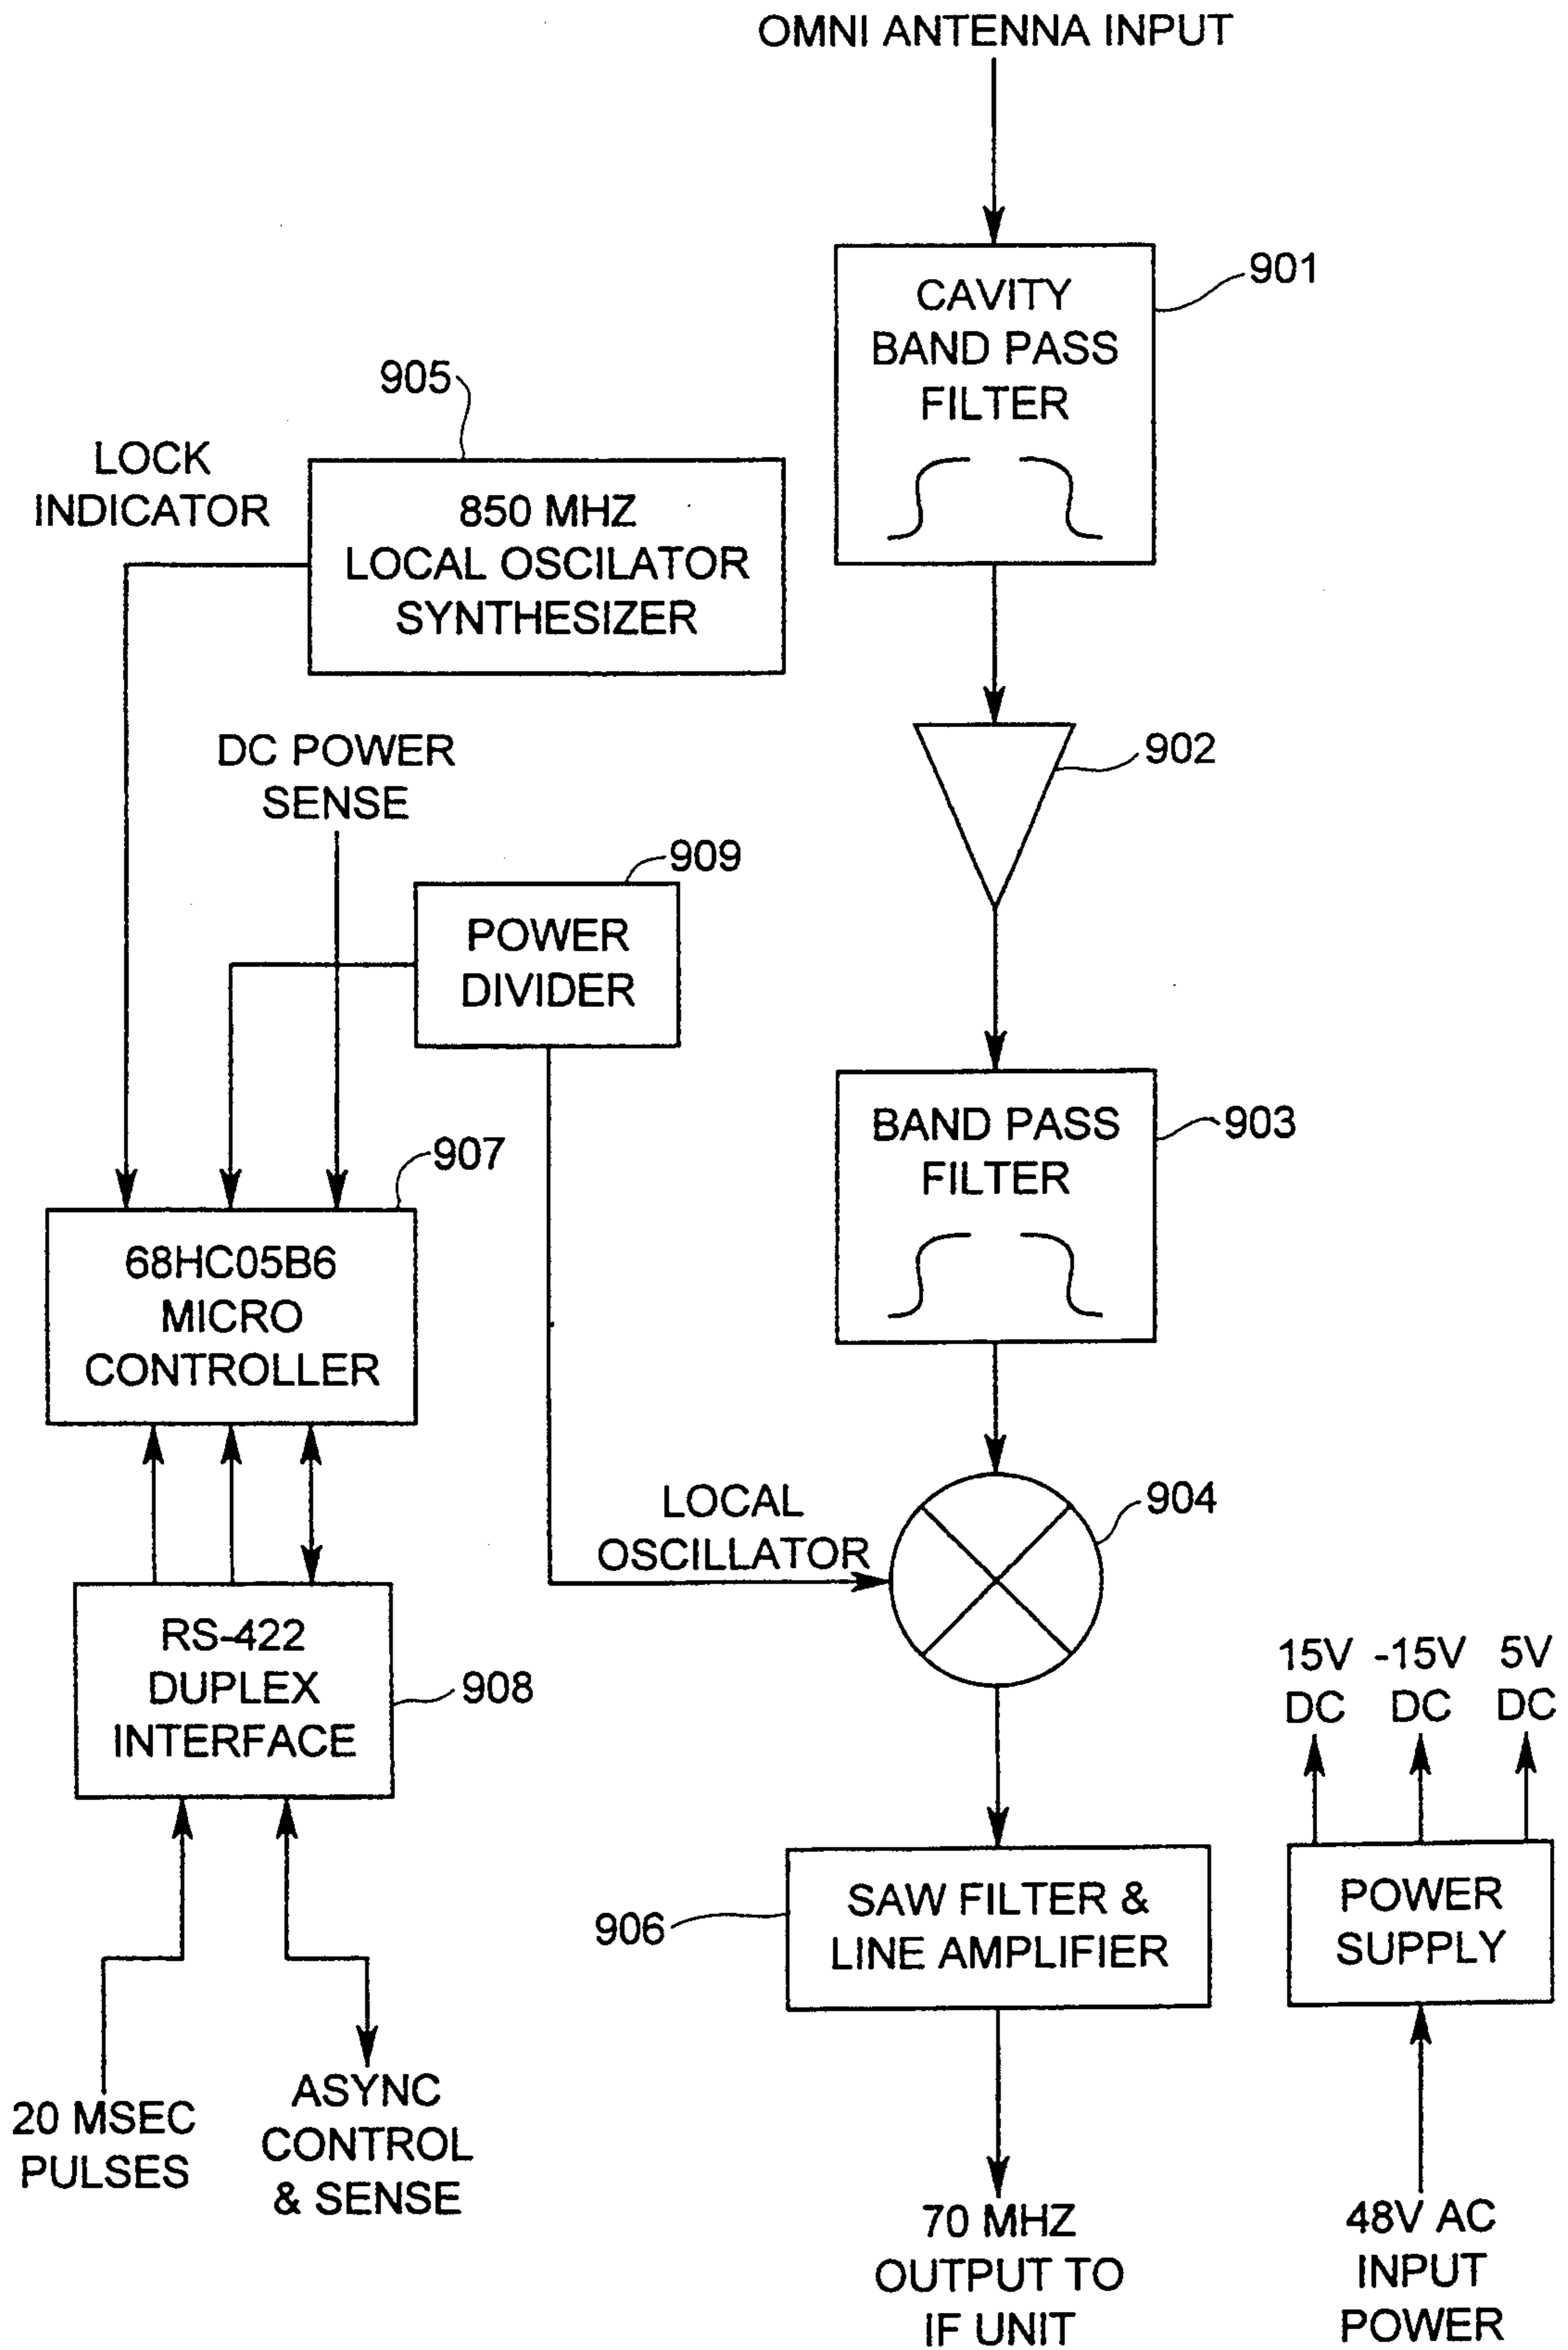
OMNI ANTENNA INPUT

CAVITY BAND PASS FILTER

901

905

LOCK INDICATOR

850 MHZ LOCAL OSCILATOR SYNTHESIZER

902

DC POWER SENSE

909

POWER DIVIDER

BAND PASS FILTER

903

907

68HC05B6 MICRO CONTROLLER

LOCAL OSCILLATOR

904

RS-422 DUPLEX INTERFACE

908

15V DC

-15V DC

5V DC

906

SAW FILTER & LINE AMPLIFIER

POWER SUPPLY

20 MSEC PULSES

ASYNC CONTROL & SENSE

70 MHZ OUTPUT TO IF UNIT

48V AC INPUT POWER